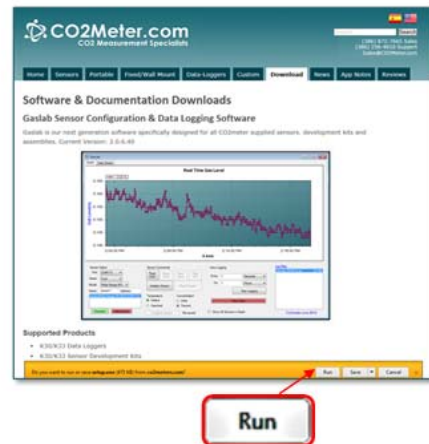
CO2Meter.com
CO2 Measurement Specialists

Search
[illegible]
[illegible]
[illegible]

Home | Sensors | Portable | Fixed/Wall Mount | Data Loggers | Custom | Download | News | App Notes | Reviews

Software & Documentation Downloads

Gaslab Sensor Configuration & Data Logging Software

Gaslab is our next generation software specifically designed for all CO2meter supplied sensors, development kits and assemblies. Current Version: 2.0.6.49

Real Time Gas Level

Supported Products

• K30/K33 Data Loggers
• K30/K33 Sensor Development kits

Do you want to run or save setup.exe ([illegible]) from co2meter.com?

Run | Save | Cancel

Run